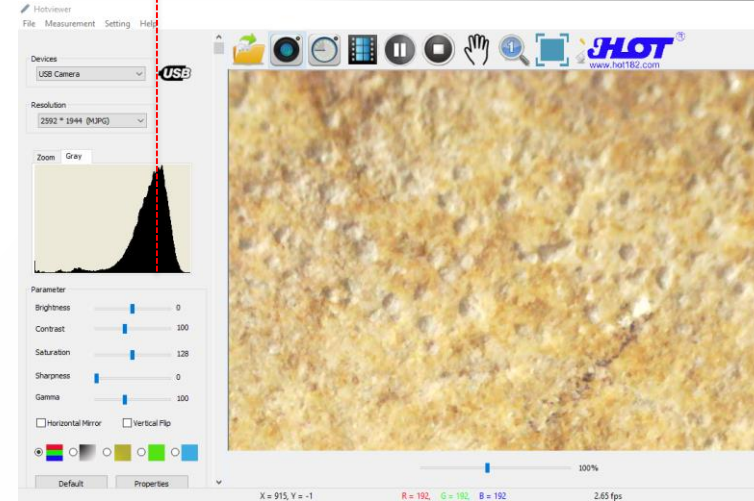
Hotviewer
File Measurement Setting Help

Devices
USB Camera
USB

Resolution
2592 * 1944 (MJPG)

Zoom Gray

Parameter
Brightness 0
Contrast 100
Saturation 128
Sharpness 0
Gamma 100
Horizontal Mirror Vertical Flip

Default Properties

HOT®
www.hot182.com

100%

X = 915, Y = -1 R = 192, G = 192, B = 192 2.65 fps